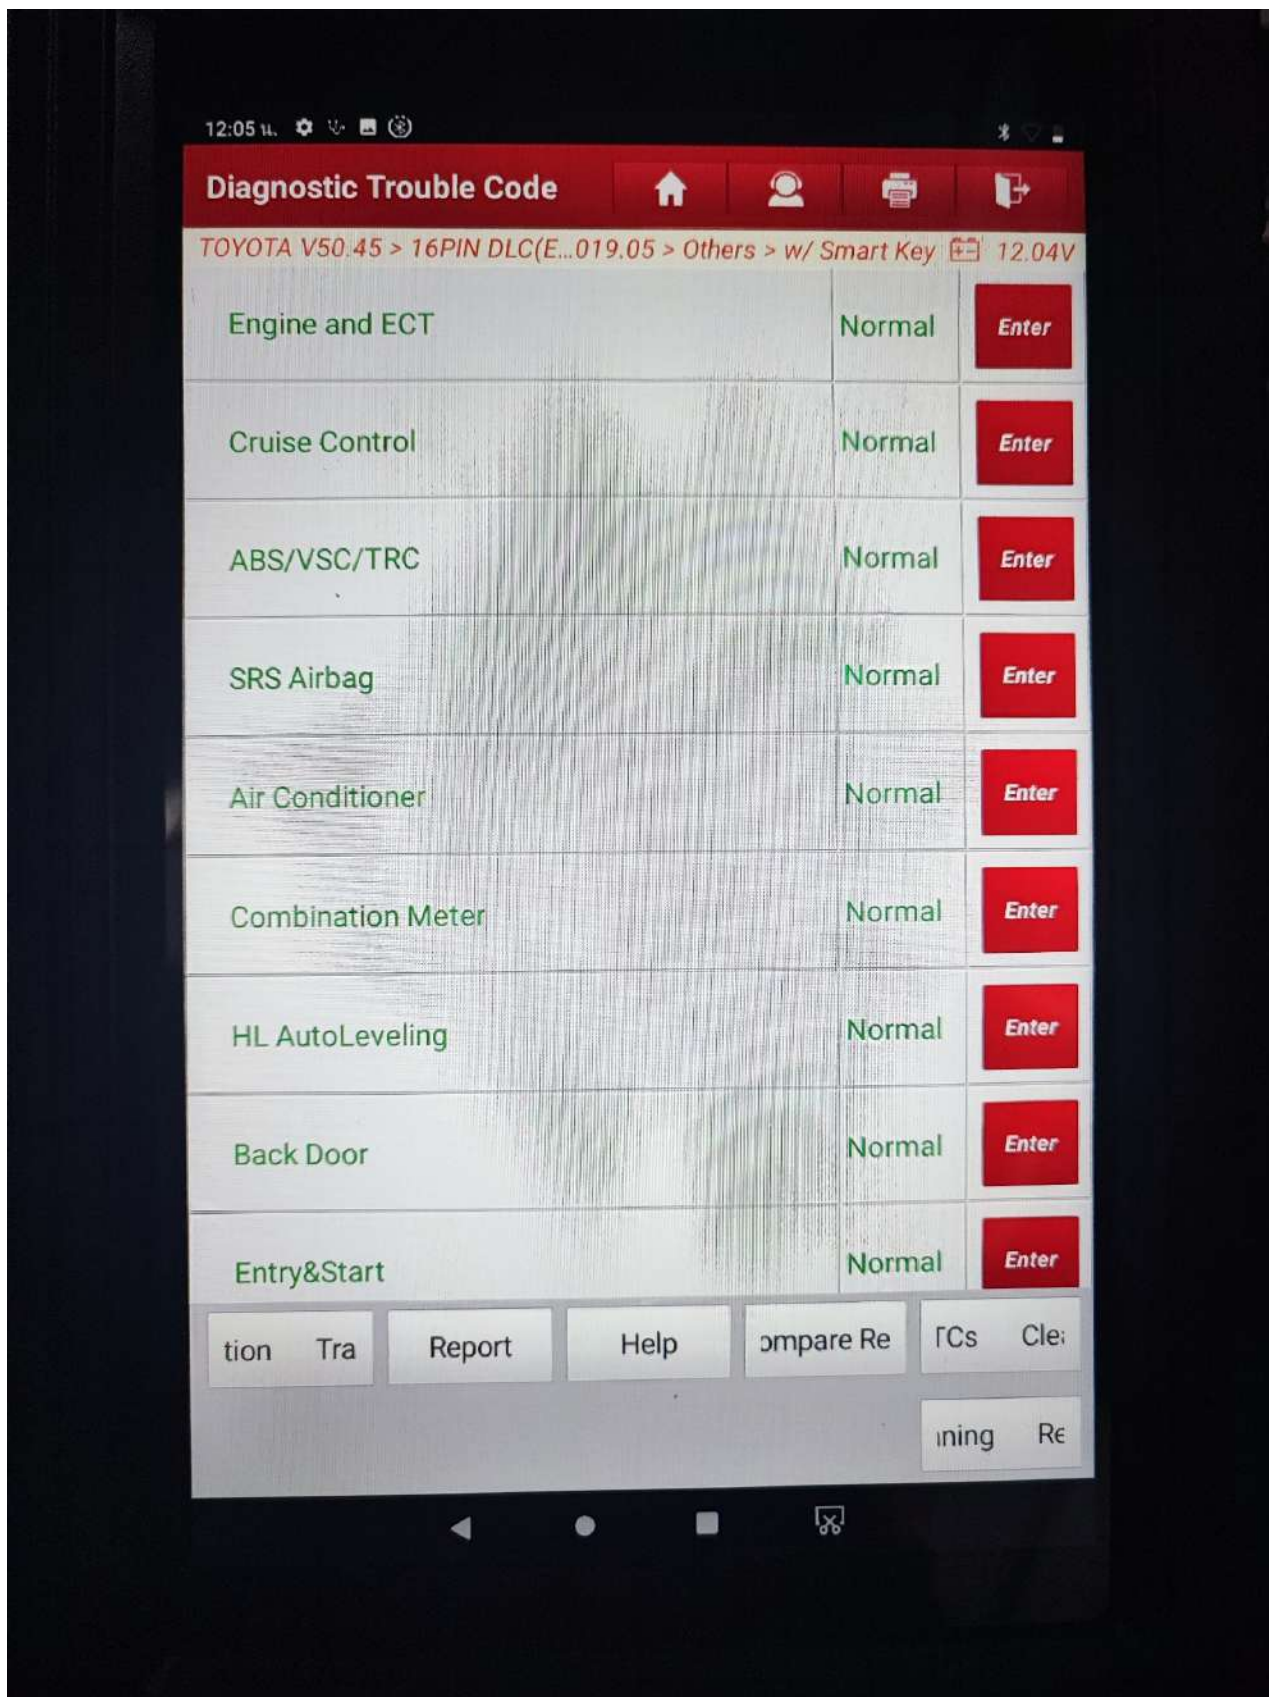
12:05 น.

Diagnostic Trouble Code

TOYOTA V50.45 > 16PIN DLC(E...019.05 > Others > w/ Smart Key 12.04V

| | | |
|---|---|---|
| Engine and ECT | Normal | Enter |
| Cruise Control | Normal | Enter |
| ABS/VSC/TRC | Normal | Enter |
| SRS Airbag | Normal | Enter |
| Air Conditioner | Normal | Enter |
| Combination Meter | Normal | Enter |
| HL AutoLeveling | Normal | Enter |
| Back Door | Normal | Enter |
| Entry&Start | Normal | Enter |

tion Tra

Report

Help

ompare Re

TCs Cle

ning Re